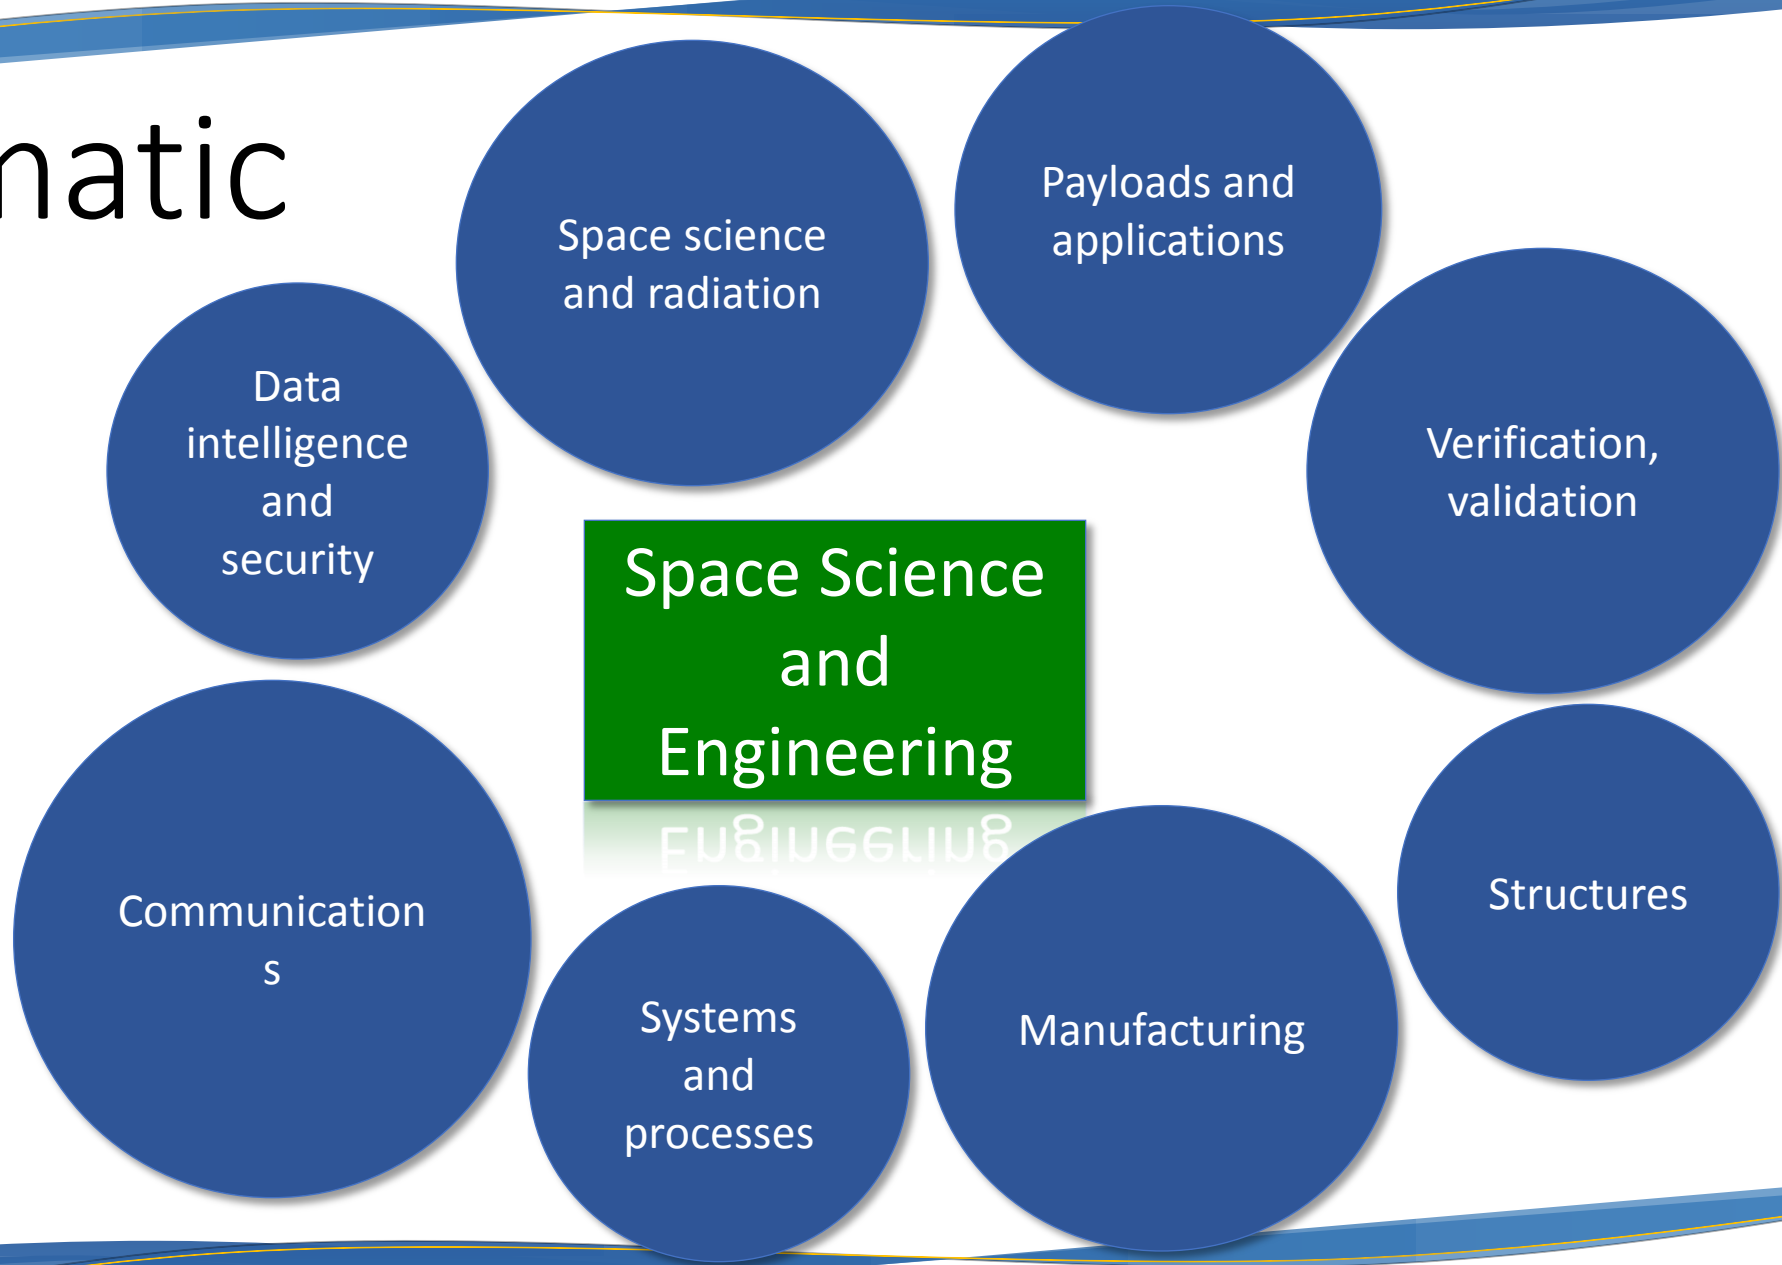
natic

Space science and radiation

Payloads and applications

Data intelligence and security

Verification, validation

Space Science and Engineering

Communications

Structures

Systems and processes

Manufacturing